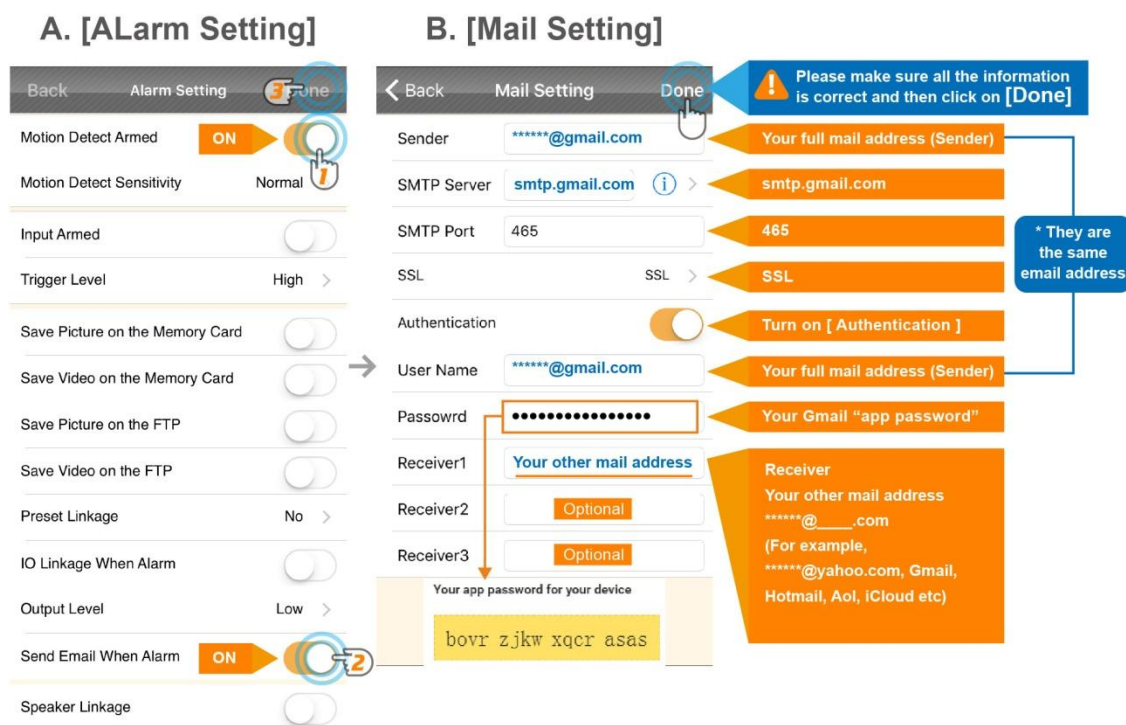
A. [ALarm Setting]

Back Alarm Setting 3 Done

Motion Detect Armed ON 1

Motion Detect Sensitivity Normal

Input Armed

Trigger Level High >

Save Picture on the Memory Card

Save Video on the Memory Card

Save Picture on the FTP

Save Video on the FTP

Preset Linkage No >

IO Linkage When Alarm

Output Level Low >

Send Email When Alarm ON 2

Speaker Linkage

B. [Mail Setting]

< Back Mail Setting Done

Please make sure all the information is correct and then click on [Done]

Sender ******@gmail.com — Your full mail address (Sender)

SMTP Server smtp.gmail.com — smtp.gmail.com

SMTP Port 465 — 465

SSL SSL > — SSL

Authentication — Turn on [ Authentication ]

User Name ******@gmail.com — Your full mail address (Sender)

* They are the same email address

Passowrd •••••••••••••••• — Your Gmail “app password”

Receiver1 Your other mail address

Receiver2 Optional

Receiver3 Optional

Receiver
Your other mail address
******@____.com
(For example, ******@yahoo.com, Gmail, Hotmail, Aol, iCloud etc)

Your app password for your device

bovr zjkw xqcr asas